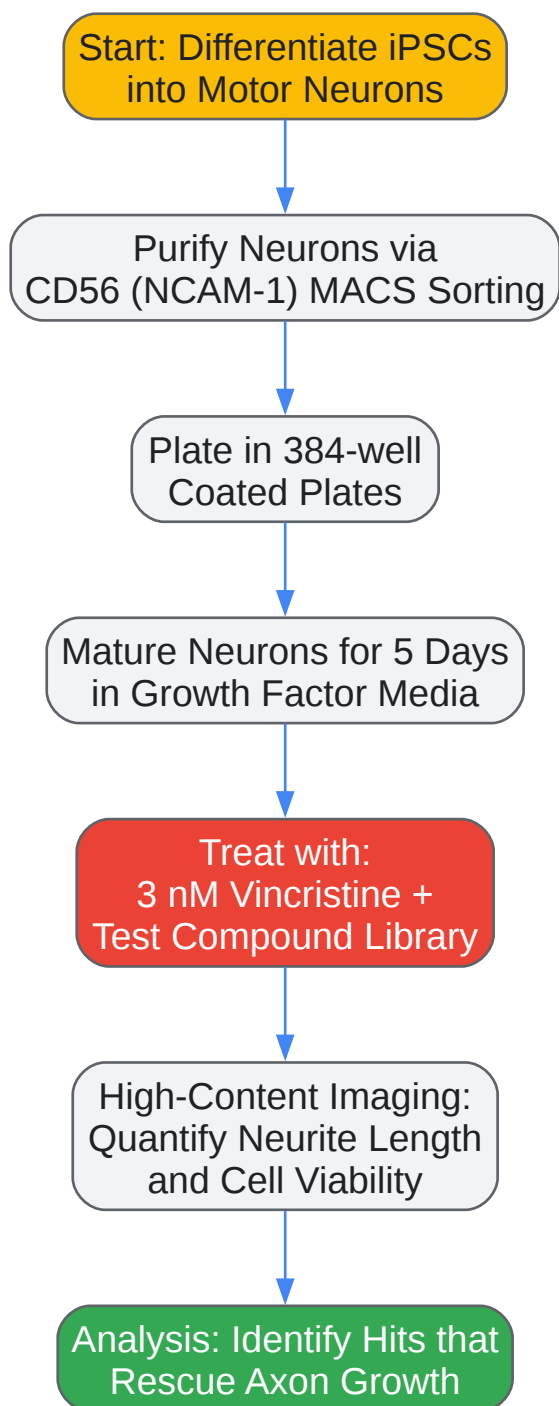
Start: Differentiate iPSCs into Motor Neurons

Purify Neurons via CD56 (NCAM-1) MACS Sorting

Plate in 384-well Coated Plates

Mature Neurons for 5 Days in Growth Factor Media

Treat with:
3 nM Vincristine +
Test Compound Library

High-Content Imaging: Quantify Neurite Length and Cell Viability

Analysis: Identify Hits that Rescue Axon Growth